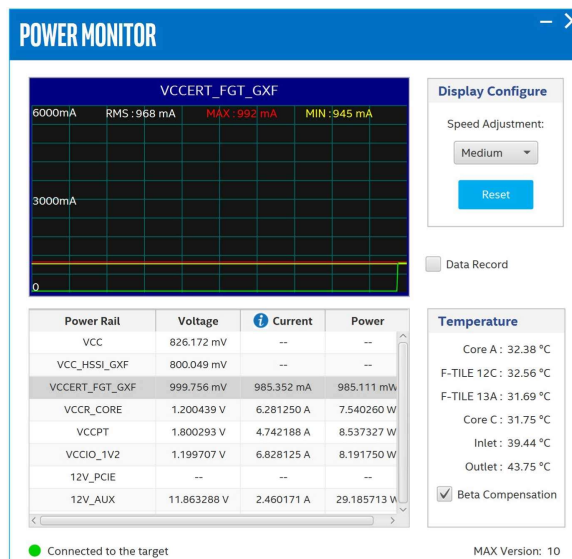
POWER MONITOR

VCCERT_FGT_GXF

6000mA RMS : 968 mA MAX : 992 mA MIN : 945 mA

3000mA

0

Display Configure

Speed Adjustment:

Medium

Reset

Data Record

| Power Rail | Voltage | Current | Power |
|---|---|---|---|
| VCC | 826.172 mV | -- | -- |
| VCC_HSSI_GXF | 800.049 mV | -- | -- |
| VCCERT_FGT_GXF | 999.756 mV | 985.352 mA | 985.111 mW |
| VCCR_CORE | 1.200439 V | 6.281250 A | 7.540260 W |
| VCCPT | 1.800293 V | 4.742188 A | 8.537327 W |
| VCCIO_1V2 | 1.199707 V | 6.828125 A | 8.191750 W |
| 12V_PCIE | -- | -- | -- |
| 12V_AUX | 11.863288 V | 2.460171 A | 29.185713 W |

Temperature

Core A : 32.38 °C

F-TILE 12C : 32.56 °C

F-TILE 13A : 31.69 °C

Core C : 31.75 °C

Inlet : 39.44 °C

Outlet : 43.75 °C

Beta Compensation

Connected to the target

MAX Version: 10